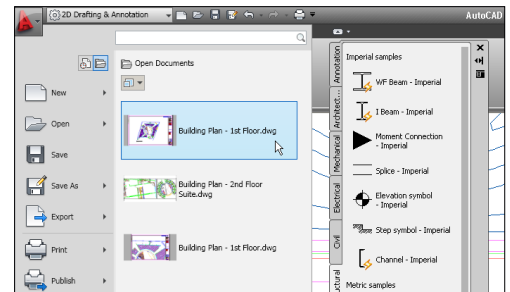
2D Drafting & Annotation

AutoCAD

Open Documents

New

Open

Save

Save As

Export

Print

Publish

Building Plan - 1st Floor.dwg

Building Plan - 2nd Floor Suite.dwg

Building Plan - 1st Floor.dwg

Annotation

Architect...

Mechanical

Electrical

Civil

...ctural

Imperial samples

WF Beam - Imperial

I Beam - Imperial

Moment Connection - Imperial

Splice - Imperial

Elevation symbol - Imperial

Step symbol - Imperial

Channel - Imperial

Metric samples